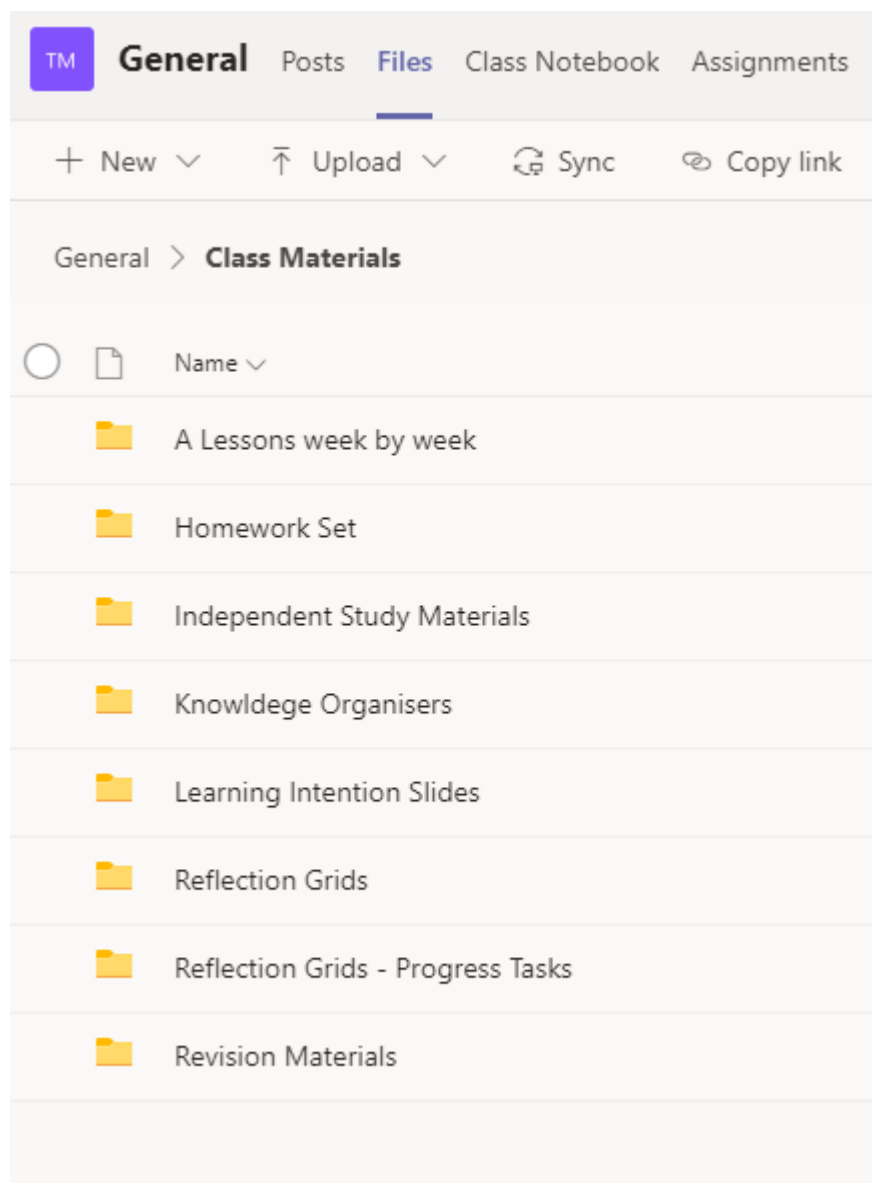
TM General Posts Files Class Notebook Assignments

+ New ⌄ Upload ⌄ Sync Copy link

General > Class Materials

Name ⌄

A Lessons week by week

Homework Set

Independent Study Materials

Knowldege Organisers

Learning Intention Slides

Reflection Grids

Reflection Grids - Progress Tasks

Revision Materials